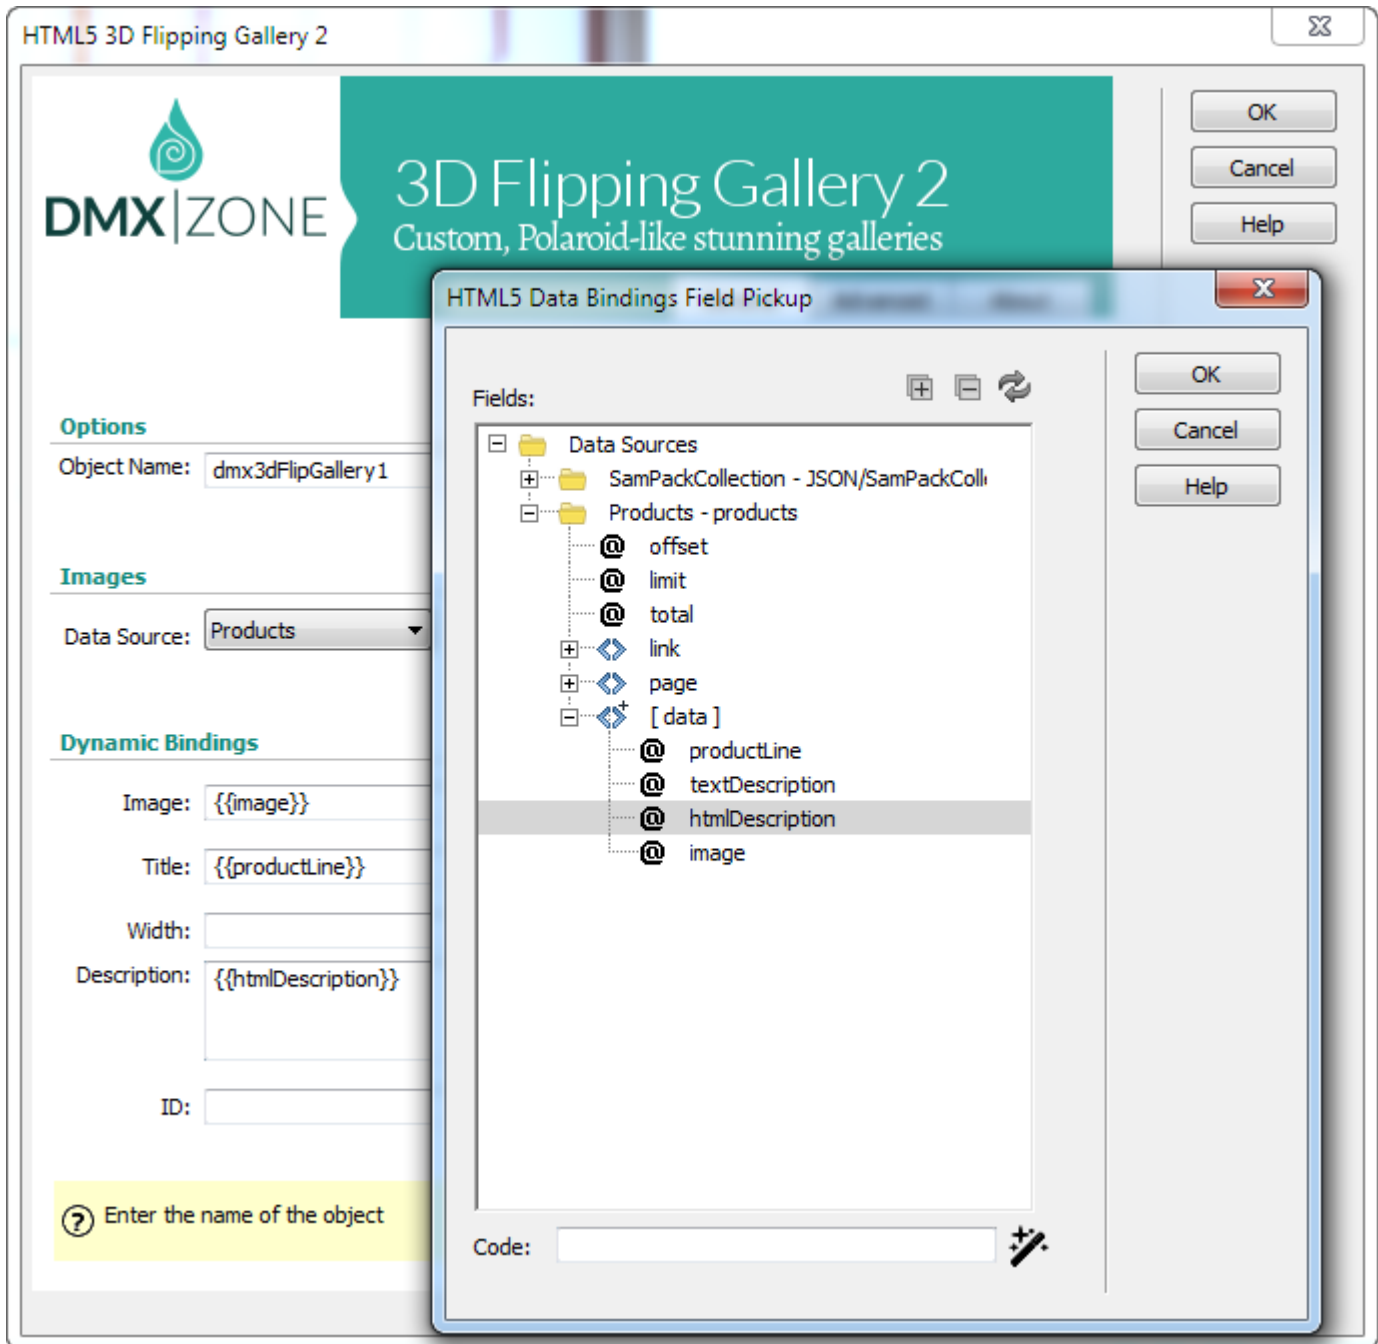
HTML5 3D Flipping Gallery 2

DMX|ZONE

3D Flipping Gallery 2
Custom, Polaroid-like stunning galleries

OK
Cancel
Help

Options
Object Name: dmx3dFlipGallery1

Images
Data Source: Products

Dynamic Bindings
Image: {{image}}
Title: {{productLine}}
Width:
Description: {{htmlDescription}}
ID:

Enter the name of the object

HTML5 Data Bindings Field Pickup

Fields:

Data Sources
SamPackCollection - JSON/SamPackColl
Products - products
offset
limit
total
link
page
[ data ]
productLine
textDescription
htmlDescription
image

Code:

OK
Cancel
Help